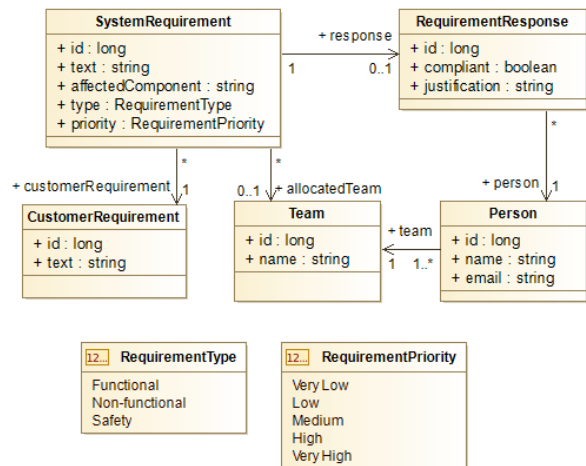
SystemRequirement
+ id : long
+ text : string
+ affectedComponent : string
+ type : RequirementType
+ priority : RequirementPriority

+ response
1
0..1

RequirementResponse
+ id : long
+ compliant : boolean
+ justification : string

*
+ customerRequirement
1

*
0..1
+ allocatedTeam

*
+ person
1

CustomerRequirement
+ id : long
+ text : string

Team
+ id : long
+ name : string

+ team
1
1..*

Person
+ id : long
+ name : string
+ email : string

12... RequirementType
Functional
Non-functional
Safety

12... RequirementPriority
Very Low
Low
Medium
High
Very High